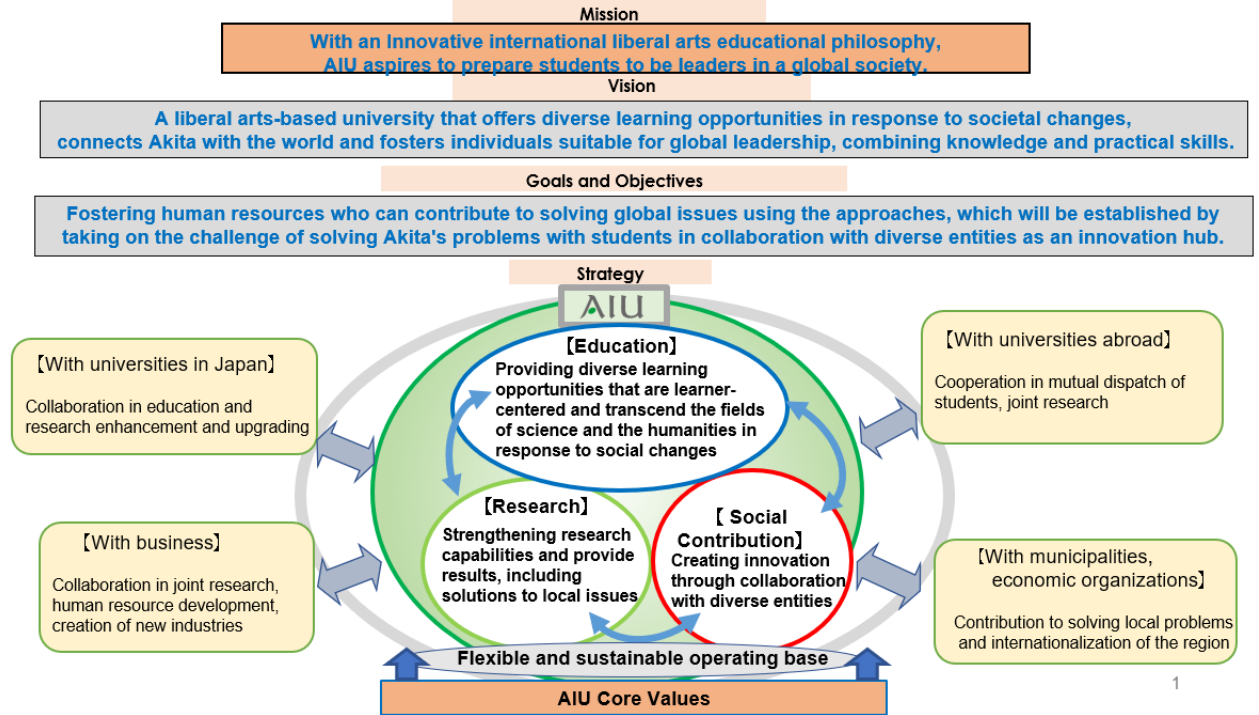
Mission

With an Innovative international liberal arts educational philosophy, AIU aspires to prepare students to be leaders in a global society.

Vision

A liberal arts-based university that offers diverse learning opportunities in response to societal changes, connects Akita with the world and fosters individuals suitable for global leadership, combining knowledge and practical skills.

Goals and Objectives

Fostering human resources who can contribute to solving global issues using the approaches, which will be established by taking on the challenge of solving Akita's problems with students in collaboration with diverse entities as an innovation hub.

Strategy

AIU

【Education】
Providing diverse learning opportunities that are learner-centered and transcend the fields of science and the humanities in response to social changes

【Research】
Strengthening research capabilities and provide results, including solutions to local issues

【Social Contribution】
Creating innovation through collaboration with diverse entities

【With universities in Japan】
Collaboration in education and research enhancement and upgrading

【With business】
Collaboration in joint research, human resource development, creation of new industries

【With universities abroad】
Cooperation in mutual dispatch of students, joint research

【With municipalities, economic organizations】
Contribution to solving local problems and internationalization of the region

Flexible and sustainable operating base

AIU Core Values

1